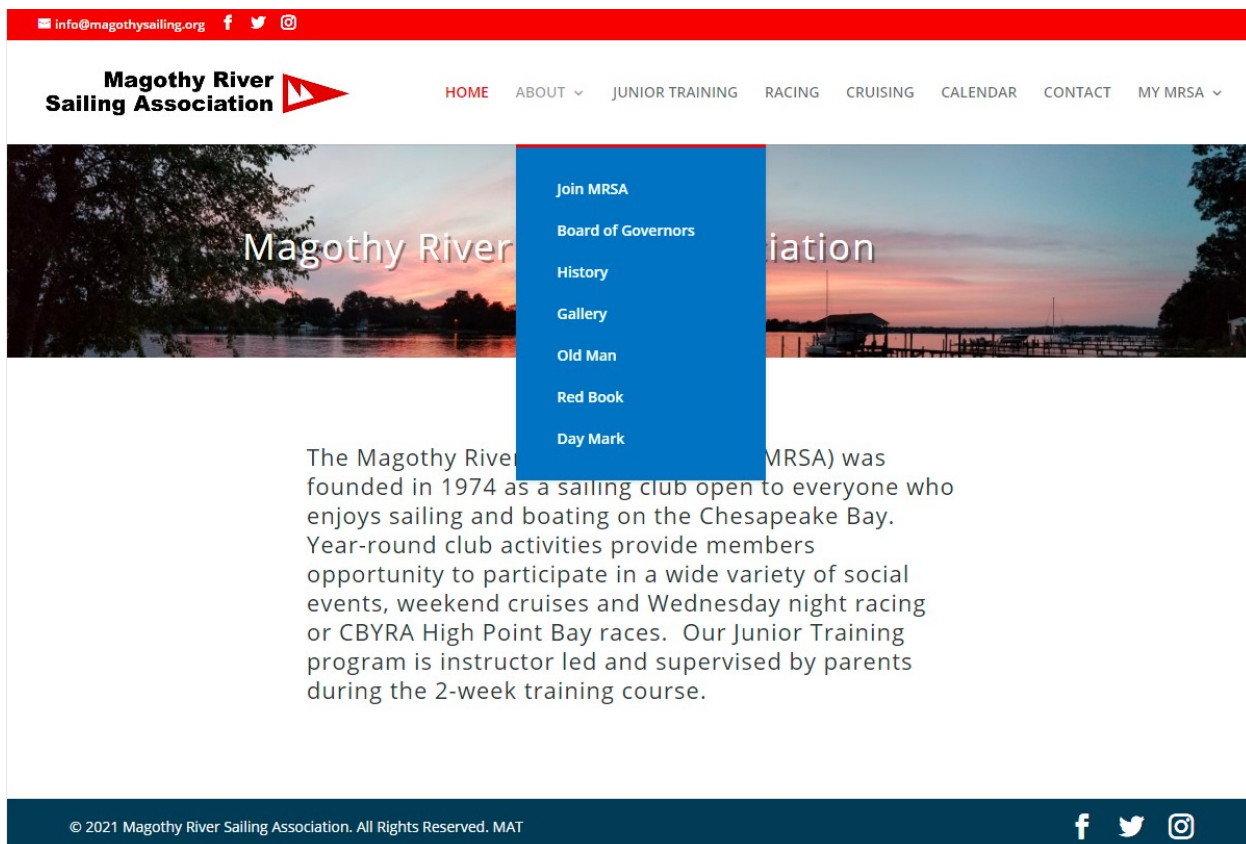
info@magothysailing.org

Magothy River Sailing Association

HOME ABOUT JUNIOR TRAINING RACING CRUISING CALENDAR CONTACT MY MRSA

Join MRSA
Board of Governors
History
Gallery
Old Man
Red Book
Day Mark

Magothy River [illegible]iation

The Magothy River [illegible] MRSA) was founded in 1974 as a sailing club open to everyone who enjoys sailing and boating on the Chesapeake Bay. Year-round club activities provide members opportunity to participate in a wide variety of social events, weekend cruises and Wednesday night racing or CBYRA High Point Bay races. Our Junior Training program is instructor led and supervised by parents during the 2-week training course.

© 2021 Magothy River Sailing Association. All Rights Reserved. MAT